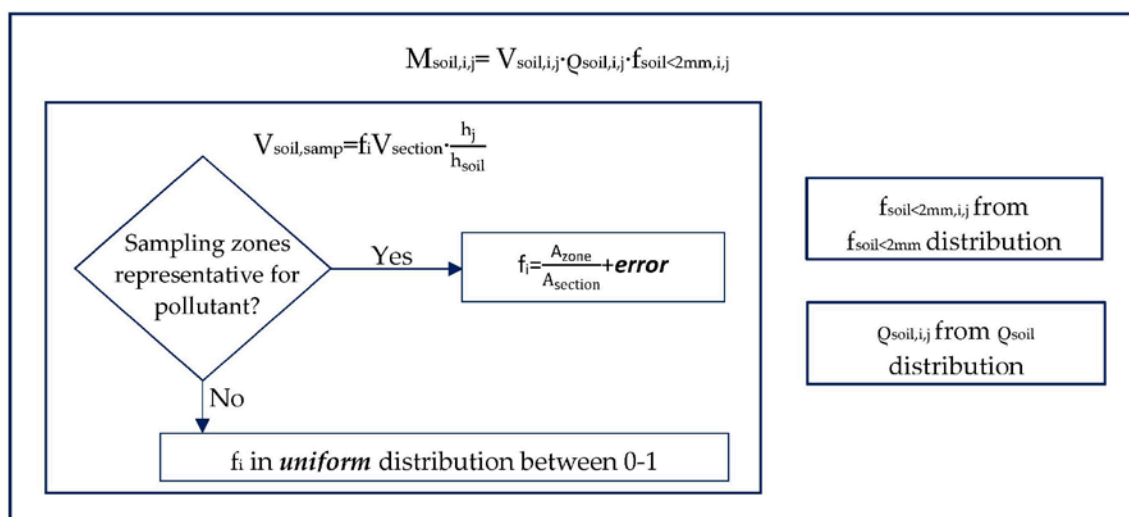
$M_{soil,i,j} = V_{soil,i,j} \cdot \varrho_{soil,i,j} \cdot f_{soil<2mm,i,j}$

$V_{soil,samp} = f_i V_{section} \cdot \frac{h_j}{h_{soil}}$

Sampling zones representative for pollutant?

Yes

$f_i = \frac{A_{zone}}{A_{section}} + \textbf{\textit{error}}$

No

$f_i$ in ***uniform*** distribution between 0-1

$f_{soil<2mm,i,j}$ from $f_{soil<2mm}$ distribution

$\varrho_{soil,i,j}$ from $\varrho_{soil}$ distribution